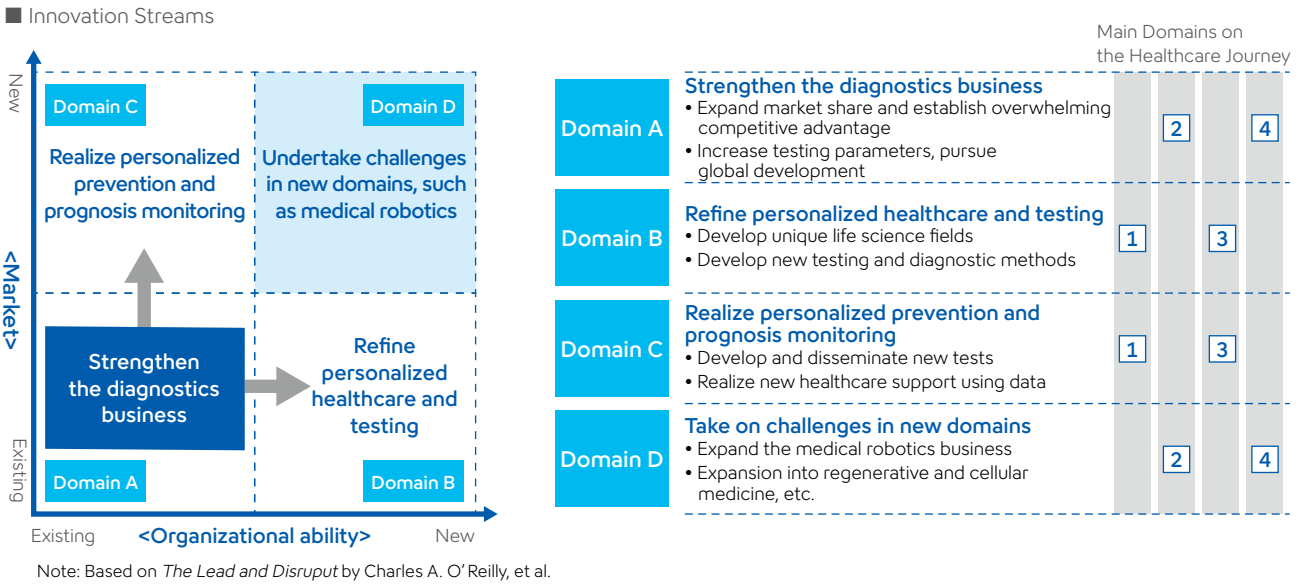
■ Innovation Streams

New

<Market>

Existing

Domain C

Realize personalized prevention and prognosis monitoring

Domain D

Undertake challenges in new domains, such as medical robotics

Strengthen the diagnostics business

Refine personalized healthcare and testing

Domain A

Domain B

Existing <Organizational ability> New

Main Domains on the Healthcare Journey

Domain A

Strengthen the diagnostics business
• Expand market share and establish overwhelming competitive advantage
• Increase testing parameters, pursue global development

2 4

Domain B

Refine personalized healthcare and testing
• Develop unique life science fields
• Develop new testing and diagnostic methods

1 3

Domain C

Realize personalized prevention and prognosis monitoring
• Develop and disseminate new tests
• Realize new healthcare support using data

1 3

Domain D

Take on challenges in new domains
• Expand the medical robotics business
• Expansion into regenerative and cellular medicine, etc.

2 4

Note: Based on *The Lead and Disruput* by Charles A. O'Reilly, et al.